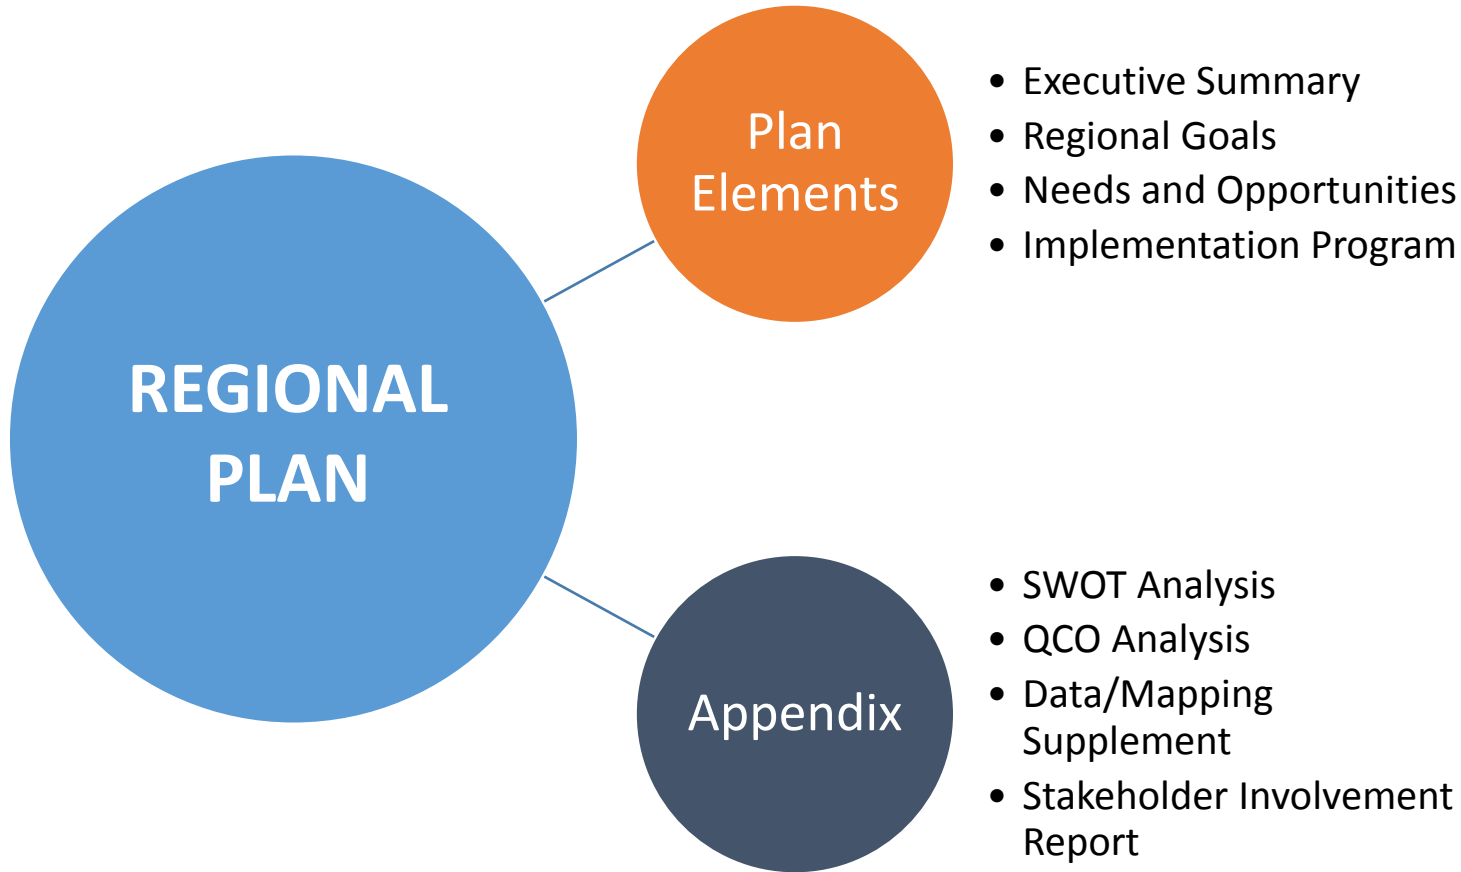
REGIONAL PLAN

Plan Elements

- Executive Summary
- Regional Goals
- Needs and Opportunities
- Implementation Program

Appendix

- SWOT Analysis
- QCO Analysis
- Data/Mapping Supplement
- Stakeholder Involvement Report